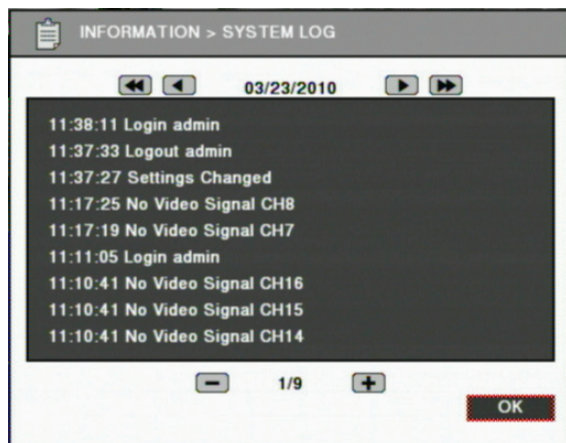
INFORMATION > SYSTEM LOG

03/23/2010

11:38:11 Login admin
11:37:33 Logout admin
11:37:27 Settings Changed
11:17:25 No Video Signal CH8
11:17:19 No Video Signal CH7
11:11:05 Login admin
11:10:41 No Video Signal CH16
11:10:41 No Video Signal CH15
11:10:41 No Video Signal CH14

1/9

OK